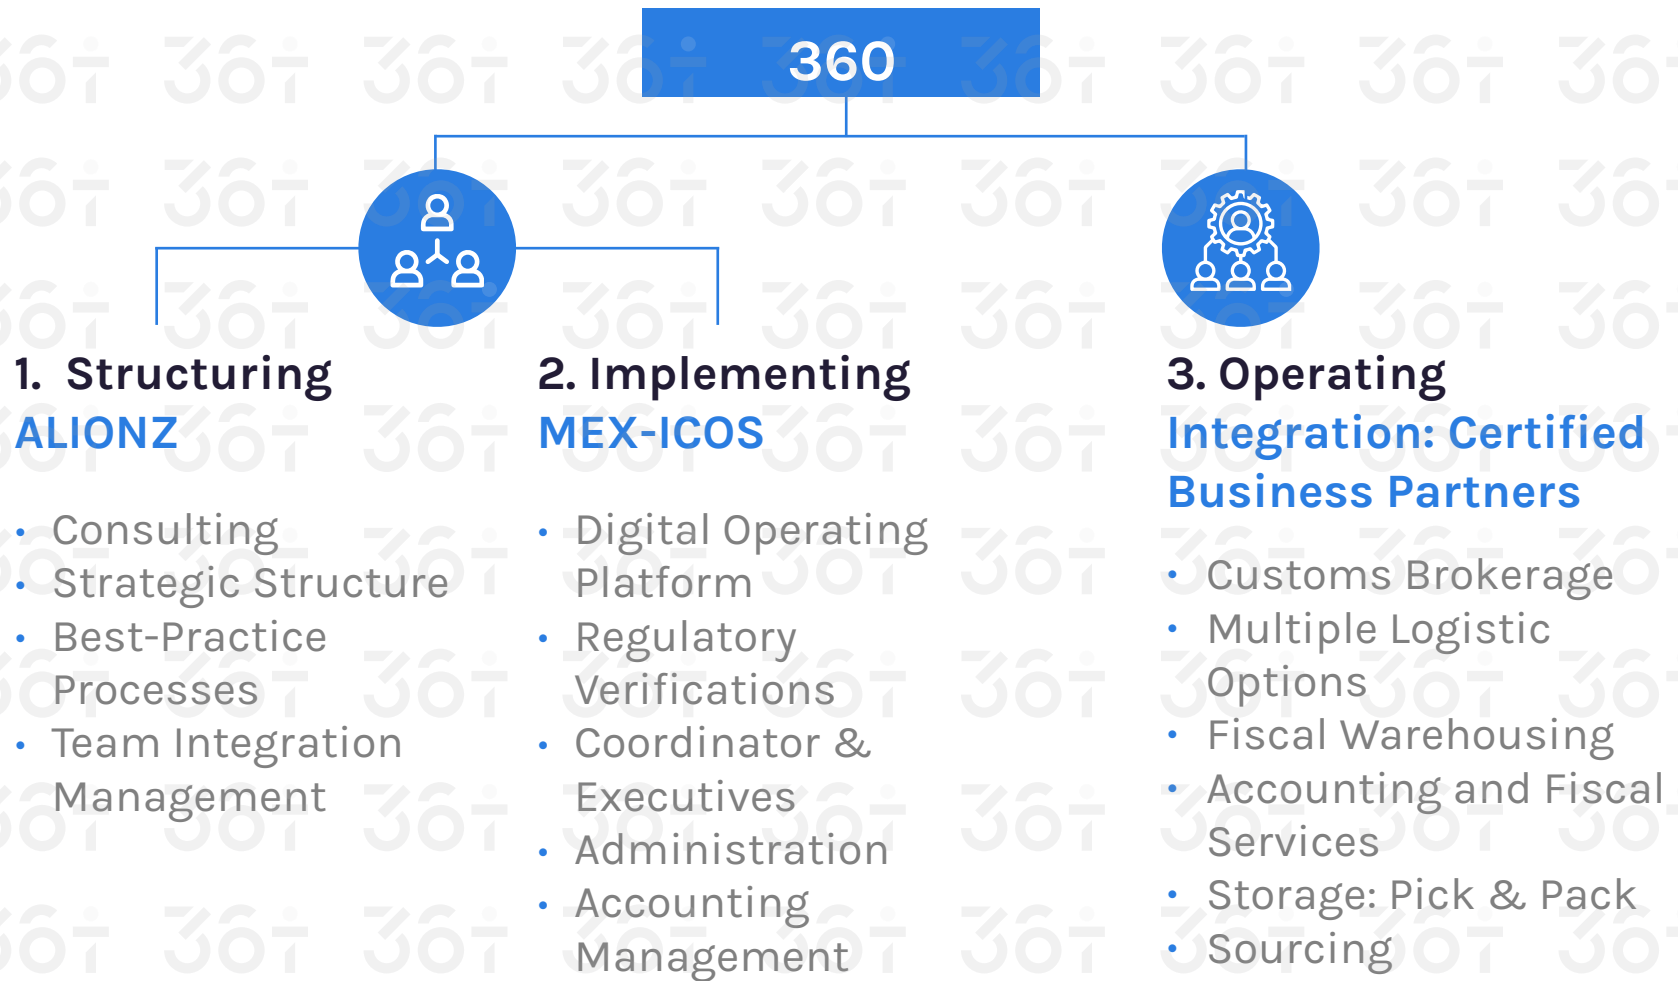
360

1. Structuring
ALIONZ

- Consulting
- Strategic Structure
- Best-Practice Processes
- Team Integration Management

2. Implementing
MEX-ICOS

- Digital Operating Platform
- Regulatory Verifications
- Coordinator & Executives
- Administration
- Accounting Management

3. Operating
Integration: Certified Business Partners

- Customs Brokerage
- Multiple Logistic Options
- Fiscal Warehousing
- Accounting and Fiscal Services
- Storage: Pick & Pack
- Sourcing